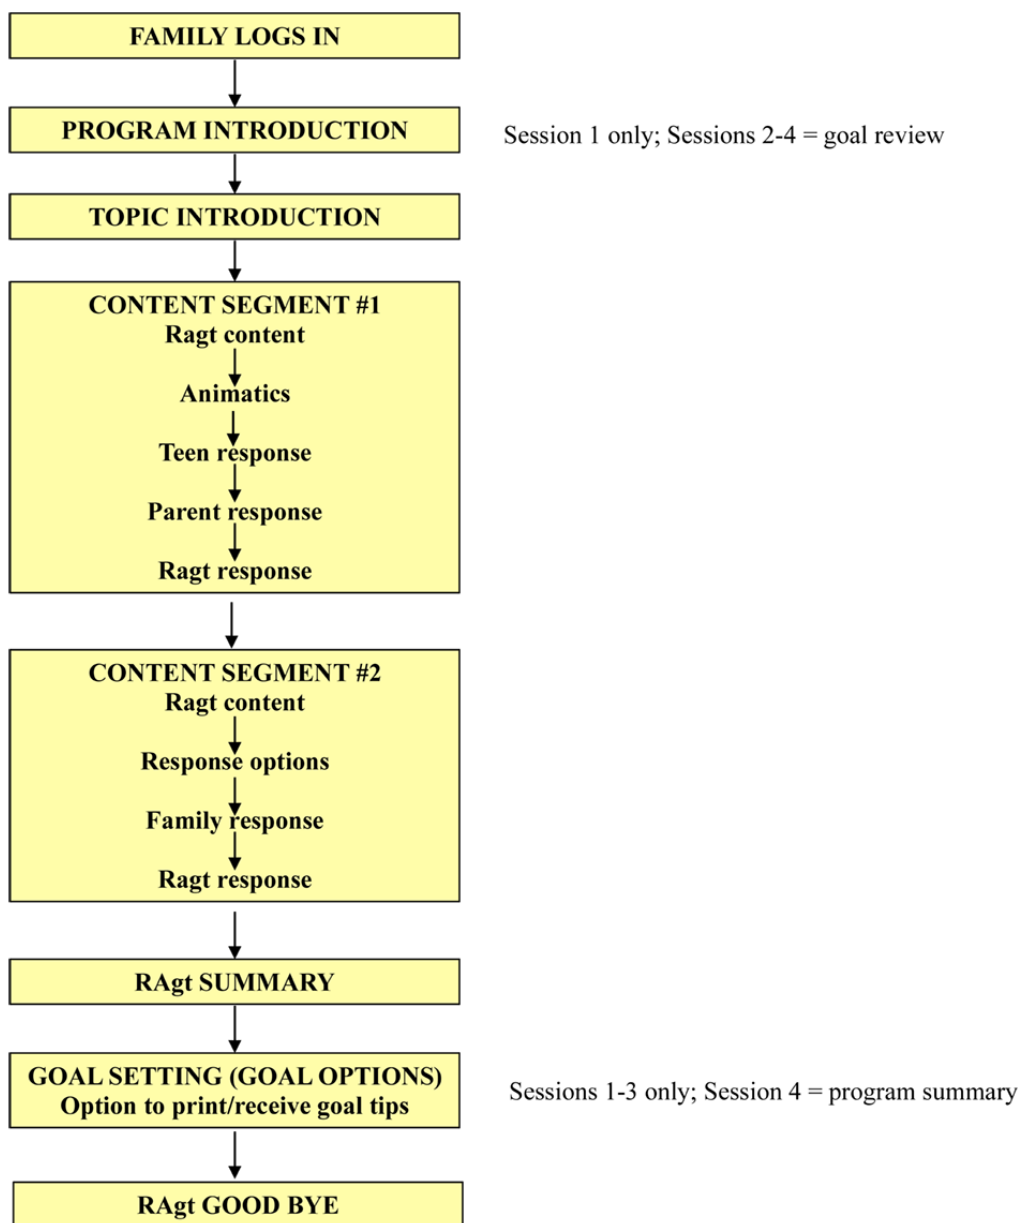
FAMILY LOGS IN

PROGRAM INTRODUCTION

Session 1 only; Sessions 2-4 = goal review

TOPIC INTRODUCTION

CONTENT SEGMENT #1
Ragt content
Animatics
Teen response
Parent response
Ragt response

CONTENT SEGMENT #2
Ragt content
Response options
Family response
Ragt response

RAgt SUMMARY

GOAL SETTING (GOAL OPTIONS)
Option to print/receive goal tips

Sessions 1-3 only; Session 4 = program summary

RAgt GOOD BYE